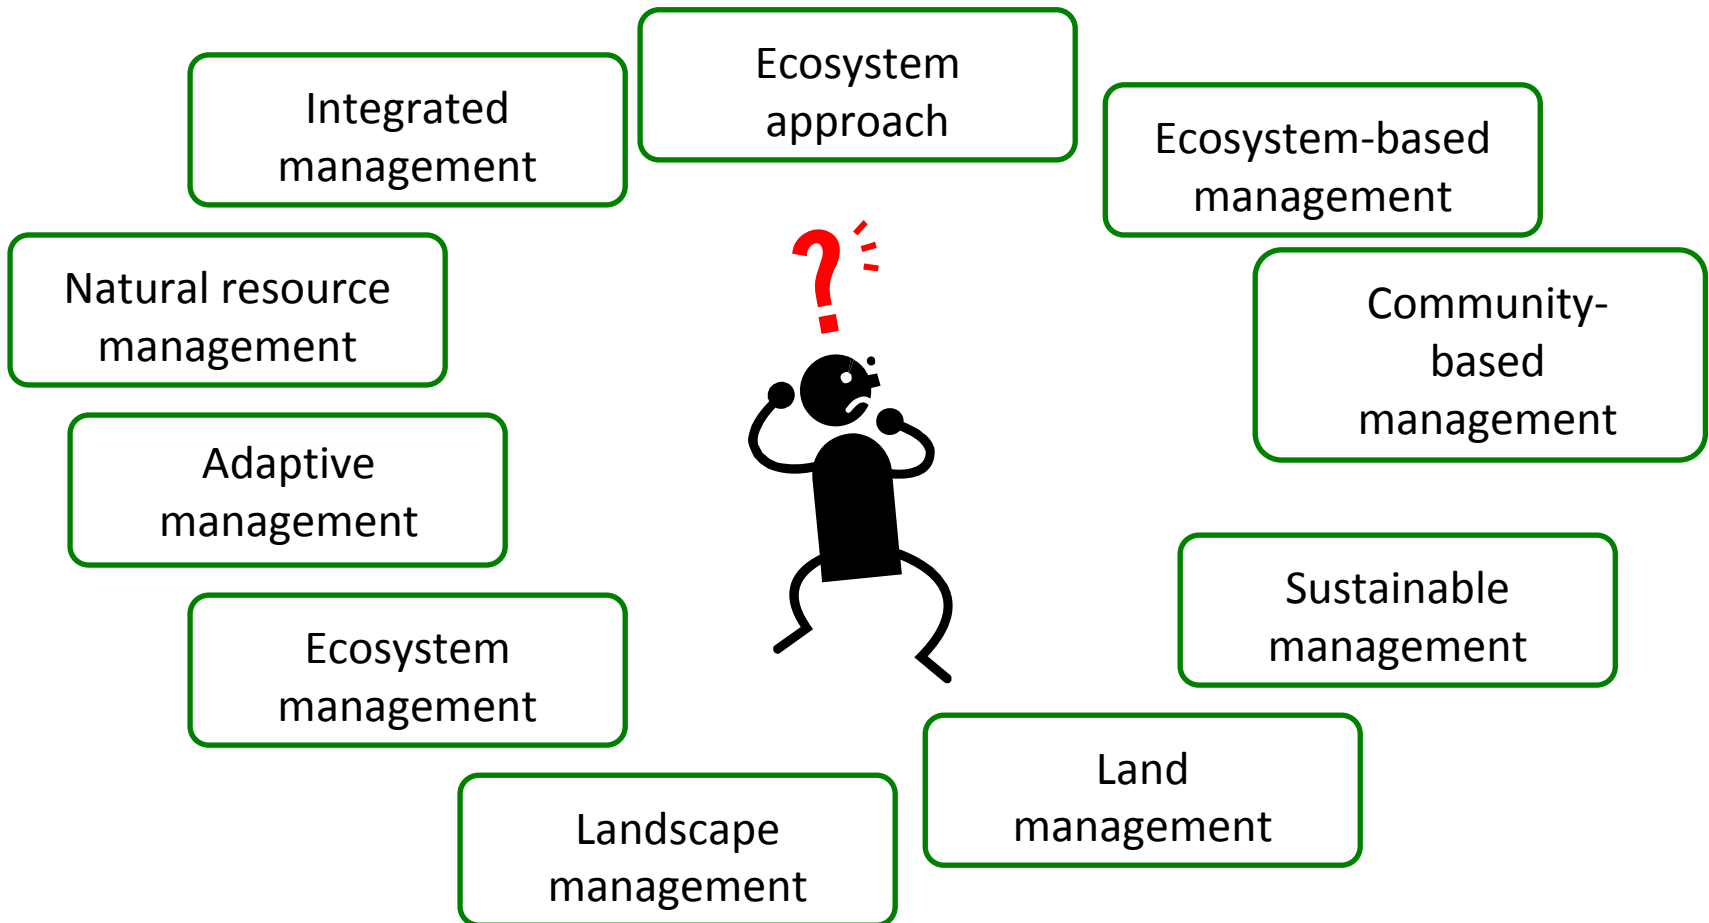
Ecosystem approach

Integrated management

Ecosystem-based management

Natural resource management

Community-based management

?

Adaptive management

Sustainable management

Ecosystem management

Land management

Landscape management